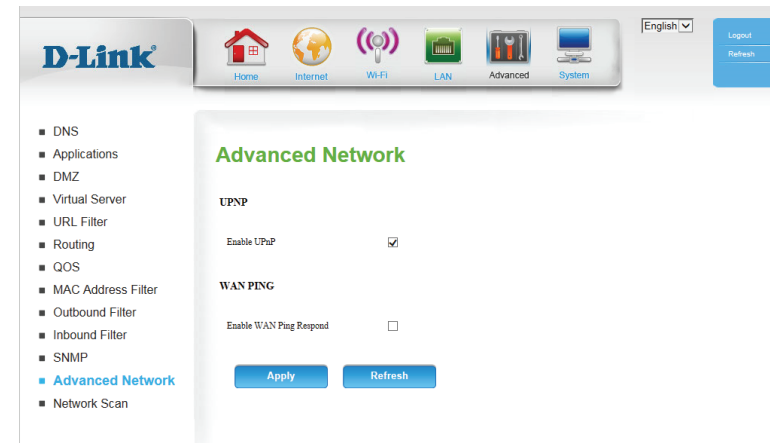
D-Link

Home Internet Wi-Fi LAN Advanced System

English

Logout
Refresh

- DNS
- Applications
- DMZ
- Virtual Server
- URL Filter
- Routing
- QOS
- MAC Address Filter
- Outbound Filter
- Inbound Filter
- SNMP
- Advanced Network
- Network Scan

Advanced Network

UPNP

Enable UPnP ☑

WAN PING

Enable WAN Ping Respond ☐

Apply Refresh